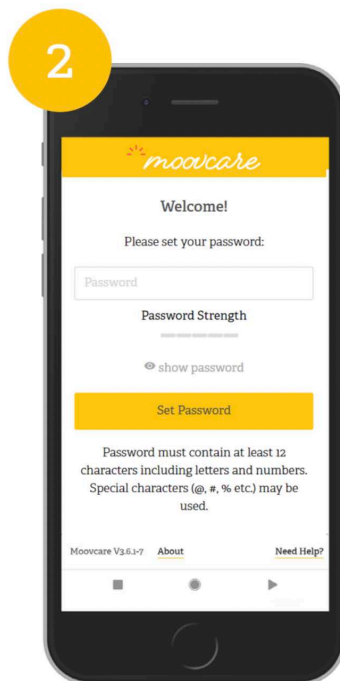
2

moovcare

Welcome!

Please set your password:

Password

Password Strength

show password

Set Password

Password must contain at least 12 characters including letters and numbers. Special characters (@, #, % etc.) may be used.

Moovcare V3.6.1-7 About

Need Help?